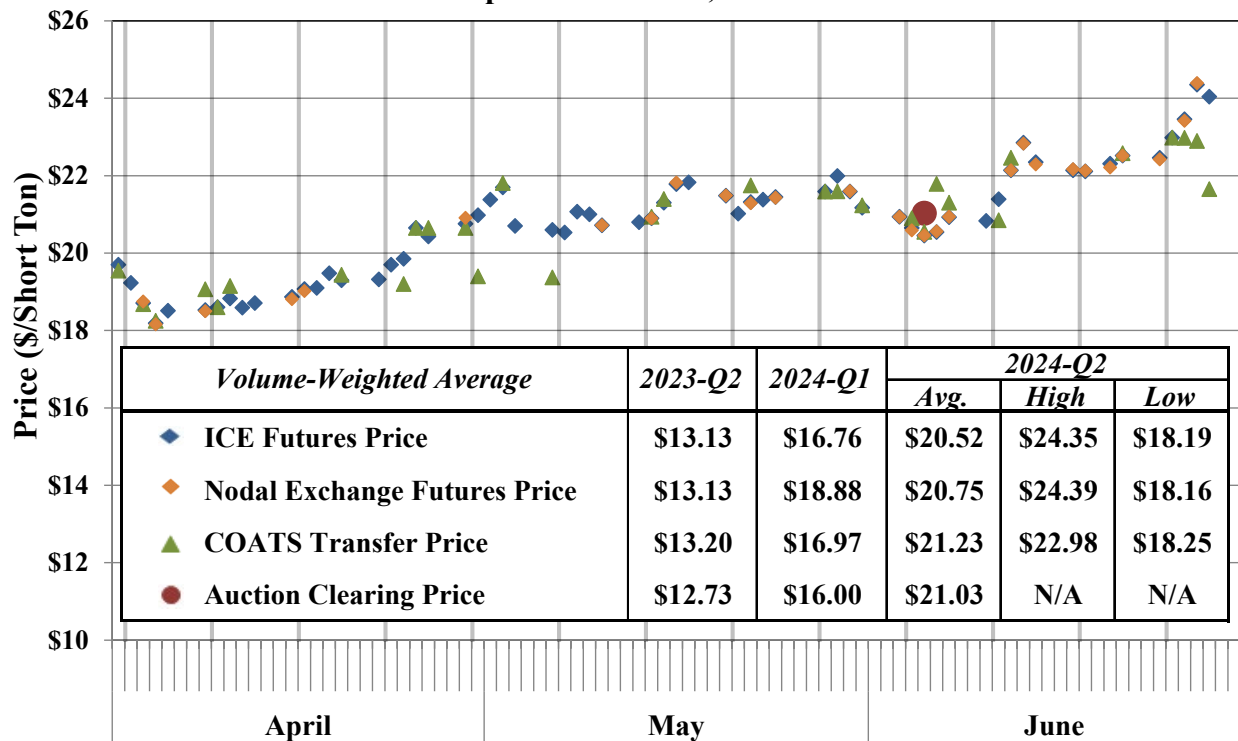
$26
$24
$22
$20
$18
$16
$14
$12
$10

Price ($/Short Ton)

| Volume-Weighted Average | 2023-Q2 | 2024-Q1 | 2024-Q2 Avg. | 2024-Q2 High | 2024-Q2 Low |
|---|---|---|---|---|---|
| ICE Futures Price | $13.13 | $16.76 | $20.52 | $24.35 | $18.19 |
| Nodal Exchange Futures Price | $13.13 | $18.88 | $20.75 | $24.39 | $18.16 |
| COATS Transfer Price | $13.20 | $16.97 | $21.23 | $22.98 | $18.25 |
| Auction Clearing Price | $12.73 | $16.00 | $21.03 | N/A | N/A |

April
May
June